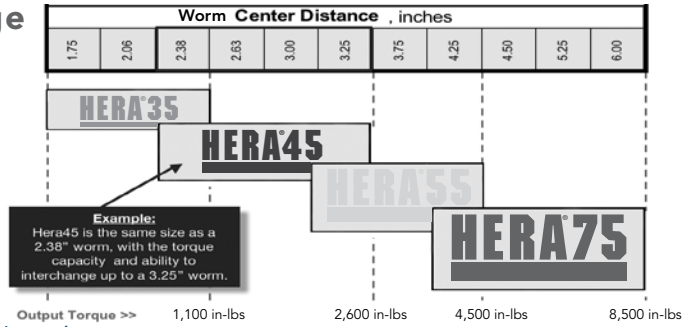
ue

| Worm Center Distance , inches | | | | | | | | | | |
|---|---|---|---|---|---|---|---|---|---|---|
| 1.75 | 2.06 | 2.38 | 2.63 | 3.00 | 3.25 | 3.75 | 4.25 | 4.50 | 5.25 | 6.00 |

HERA®35

HERA®45

HERA®55

HERA®75

Example:
Hera45 is the same size as a 2.38" worm, with the torque capacity and ability to interchange up to a 3.25" worm.

Output Torque >> 1,100 in-lbs 2,600 in-lbs 4,500 in-lbs 8,500 in-lbs